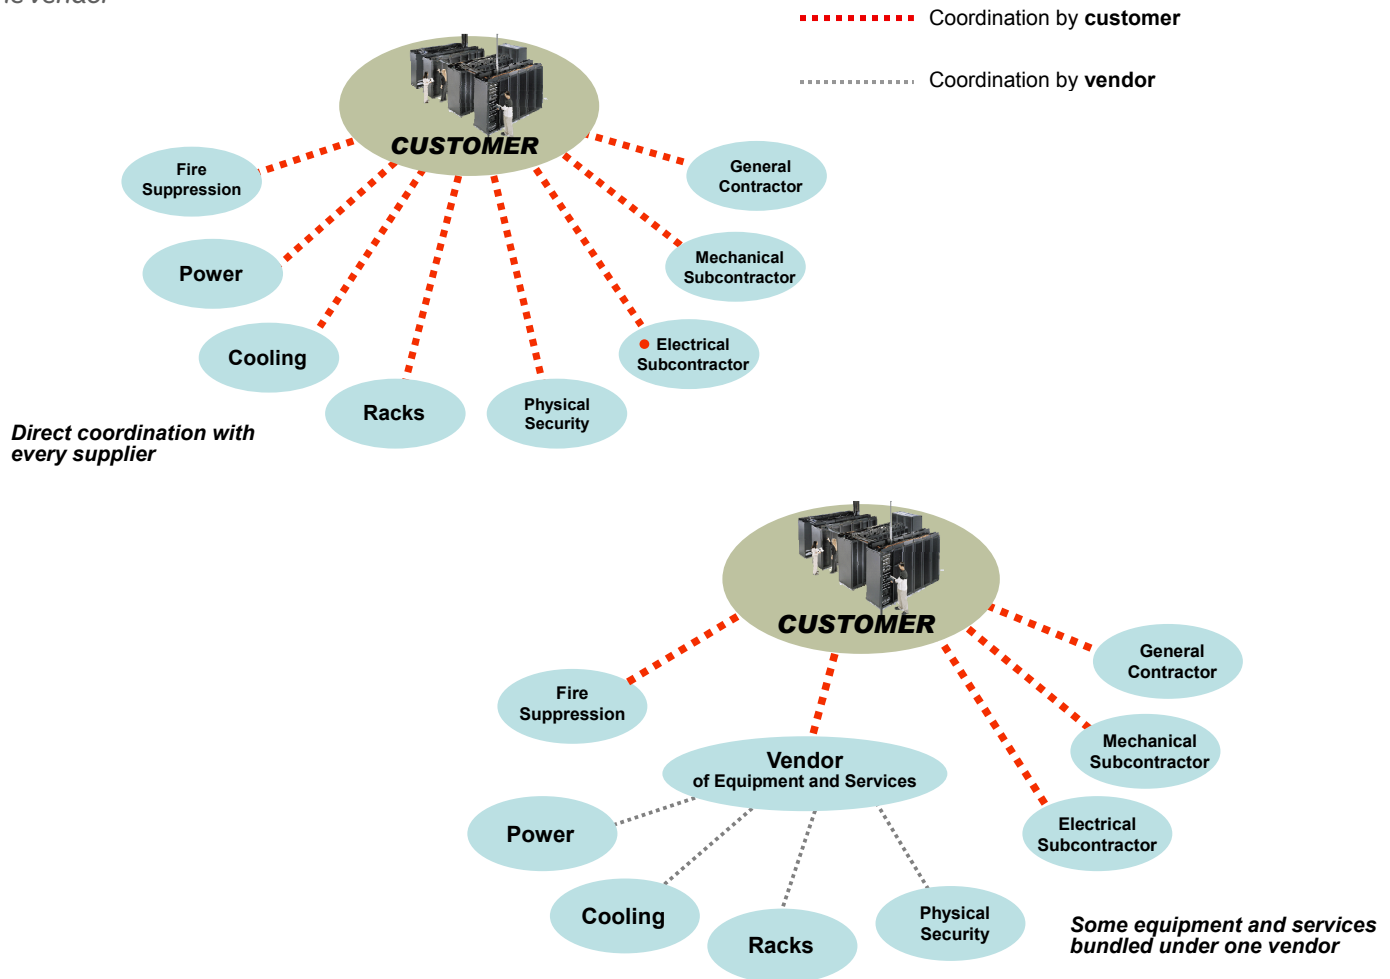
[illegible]

Coordination by **customer**

Coordination by **vendor**

CUSTOMER

Fire Suppression

Power

Cooling

Racks

Physical Security

Electrical Subcontractor

Mechanical Subcontractor

General Contractor

*Direct coordination with every supplier*

CUSTOMER

Fire Suppression

Vendor of Equipment and Services

Power

Cooling

Racks

Physical Security

General Contractor

Mechanical Subcontractor

Electrical Subcontractor

*Some equipment and services bundled under one vendor*